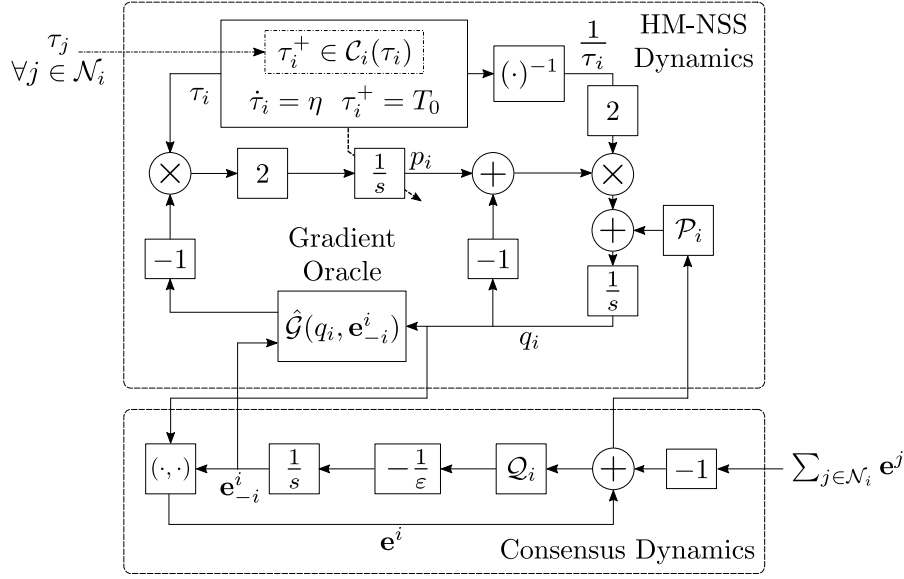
HM-NSS Dynamics

$\tau_j$

$\forall j \in \mathcal{N}_i$

$\tau_i^+ \in \mathcal{C}_i(\tau_i)$

$\dot{\tau}_i = \eta \quad \tau_i^+ = T_0$

$\tau_i$

$(\cdot)^{-1}$

$\frac{1}{\tau_i}$

$2$

$\times$

$2$

$\frac{1}{s}$

$p_i$

$+$

$\times$

$+$

$\mathcal{P}_i$

$-1$

Gradient Oracle

$-1$

$\frac{1}{s}$

$\hat{\mathcal{G}}(q_i, \mathbf{e}^i_{-i})$

$q_i$

$(\cdot,\cdot)$

$\mathbf{e}^i_{-i}$

$\frac{1}{s}$

$-\frac{1}{\varepsilon}$

$\mathcal{Q}_i$

$+$

$-1$

$\sum_{j\in\mathcal{N}_i} \mathbf{e}^j$

$\mathbf{e}^i$

Consensus Dynamics